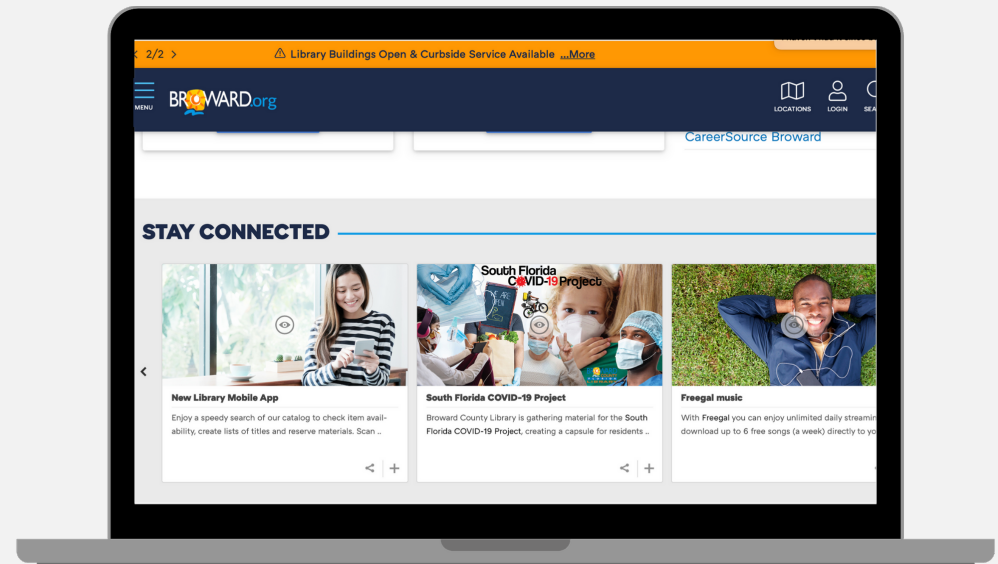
‹ 2/2 › ⚠ Library Buildings Open & Curbside Service Available ...More

MENU BROWARD.org

LOCATIONS LOGIN SEA

CareerSource Broward

STAY CONNECTED

South Florida COVID-19 Project

New Library Mobile App
Enjoy a speedy search of our catalog to check item availability, create lists of titles and reserve materials. Scan ...

South Florida COVID-19 Project
Broward County Library is gathering material for the South Florida COVID-19 Project, creating a capsule for residents ...

Freegal music
With Freegal you can enjoy unlimited daily streamin download up to 6 free songs (a week) directly to yo